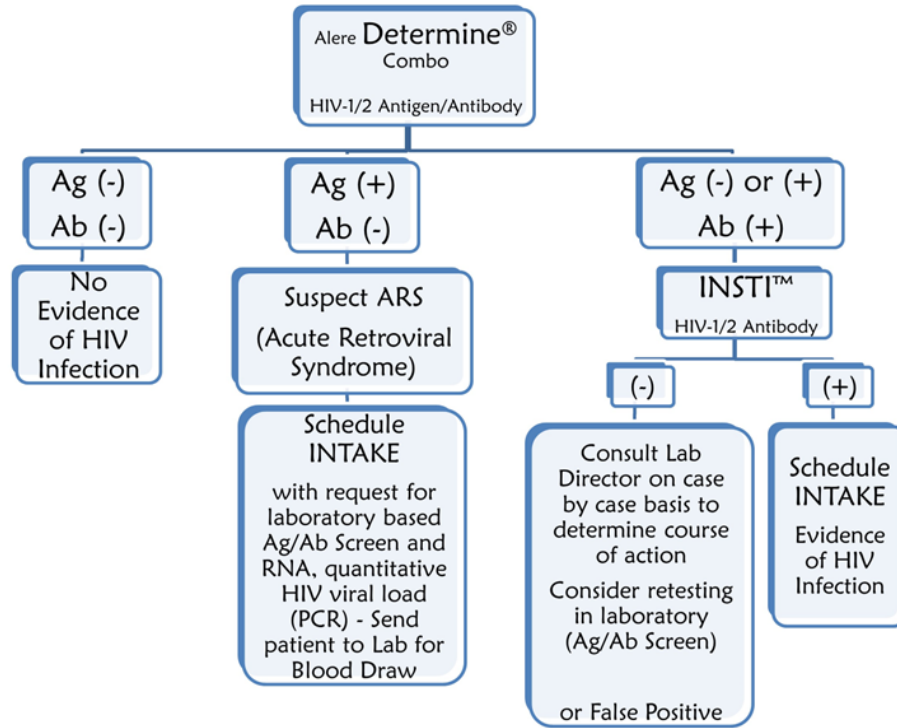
Alere Determine®
Combo

HIV-1/2 Antigen/Antibody

Ag (-)
Ab (-)

No Evidence of HIV Infection

Ag (+)
Ab (-)

Suspect ARS
(Acute Retroviral Syndrome)

Schedule INTAKE

with request for laboratory based Ag/Ab Screen and RNA, quantitative HIV viral load (PCR) - Send patient to Lab for Blood Draw

Ag (-) or (+)
Ab (+)

INSTI™
HIV-1/2 Antibody

(-)

Consult Lab Director on case by case basis to determine course of action

Consider retesting in laboratory (Ag/Ab Screen)

or False Positive

(+)

Schedule INTAKE

Evidence of HIV Infection